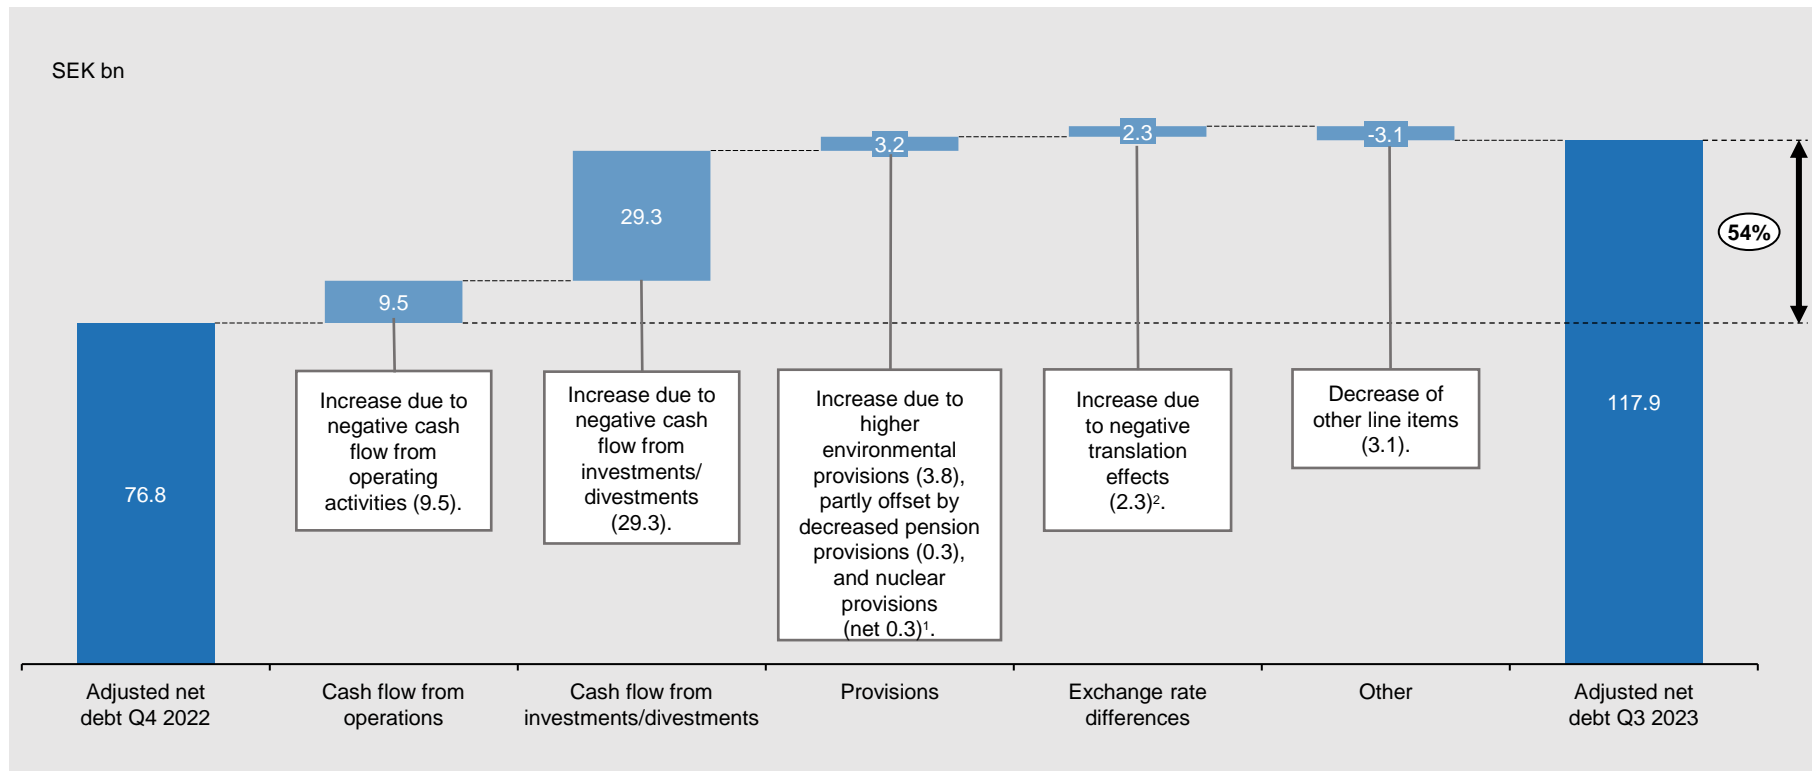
SEK bn

9.5

29.3

3.2

2.3

-3.1

54%

76.8

117.9

Increase due to negative cash flow from operating activities (9.5).

Increase due to negative cash flow from investments/ divestments (29.3).

Increase due to higher environmental provisions (3.8), partly offset by decreased pension provisions (0.3), and nuclear provisions (net 0.3)$^1$.

Increase due to negative translation effects (2.3)$^2$.

Decrease of other line items (3.1).

Adjusted net debt Q4 2022

Cash flow from operations

Cash flow from investments/divestments

Provisions

Exchange rate differences

Other

Adjusted net debt Q3 2023